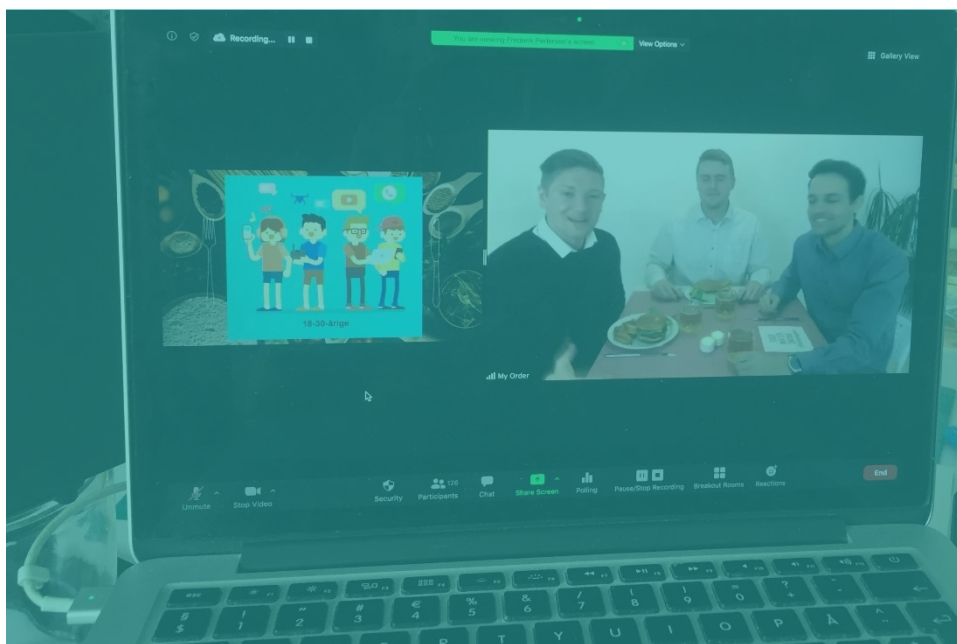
Recording...

You are viewing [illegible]'s screen

View Options

Gallery View

18-20-årige

My Order

Unmute

Stop Video

Security

Participants 126

Chat

Share Screen

Polling

Pause/Stop Recording

Breakout Rooms

Reactions

End